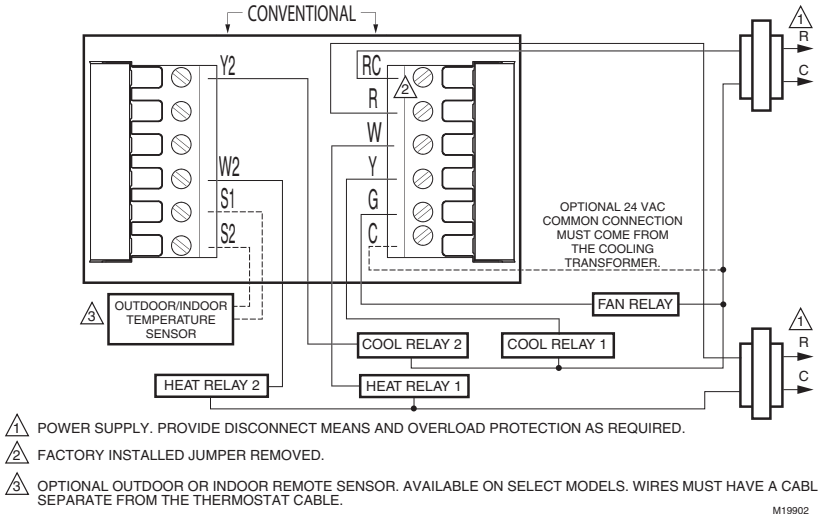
CONVENTIONAL

Y2

W2

S1

S2

RC

R

W

Y

G

C

2

1

R

C

1

R

C

OPTIONAL 24 VAC COMMON CONNECTION MUST COME FROM THE COOLING TRANSFORMER.

3

OUTDOOR/INDOOR TEMPERATURE SENSOR

FAN RELAY

COOL RELAY 2

COOL RELAY 1

HEAT RELAY 2

HEAT RELAY 1

1 POWER SUPPLY. PROVIDE DISCONNECT MEANS AND OVERLOAD PROTECTION AS REQUIRED.

2 FACTORY INSTALLED JUMPER REMOVED.

3 OPTIONAL OUTDOOR OR INDOOR REMOTE SENSOR. AVAILABLE ON SELECT MODELS. WIRES MUST HAVE A CABL SEPARATE FROM THE THERMOSTAT CABLE.

M19902